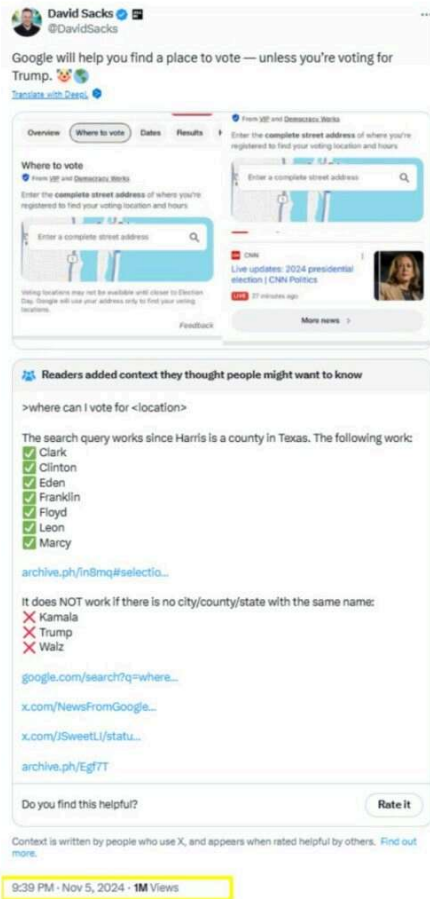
David Sacks
@DavidSacks

Google will help you find a place to vote — unless you're voting for Trump. 🤡🌎

Translate with DeepL

Overview | Where to vote | Dates | Results

Where to vote
From VIP and Democracy Works

Enter the complete street address of where you're registered to find your voting location and hours

Enter a complete street address

Voting locations may not be available until closer to Election Day. Google will use your address only to find your voting locations.

Feedback

From VIP and Democracy Works

Enter the complete street address of where you're registered to find your voting location and hours

Enter a complete street address

CNN

Live updates: 2024 presidential election | CNN Politics

LIVE 27 minutes ago

More news >

Readers added context they thought people might want to know

>where can I vote for <location>

The search query works since Harris is a county in Texas. The following work:
✅ Clark
✅ Clinton
✅ Eden
✅ Franklin
✅ Floyd
✅ Leon
✅ Marcy

archive.ph/in8mq#selectio...

It does NOT work if there is no city/county/state with the same name:
❌ Kamala
❌ Trump
❌ Walz

google.com/search?q=where...

x.com/NewsFromGoogle...

x.com/JSweetLI/statu...

archive.ph/Egf7T

Do you find this helpful?

Rate it

Context is written by people who use X, and appears when rated helpful by others. Find out more.

9:39 PM · Nov 5, 2024 · 1M Views